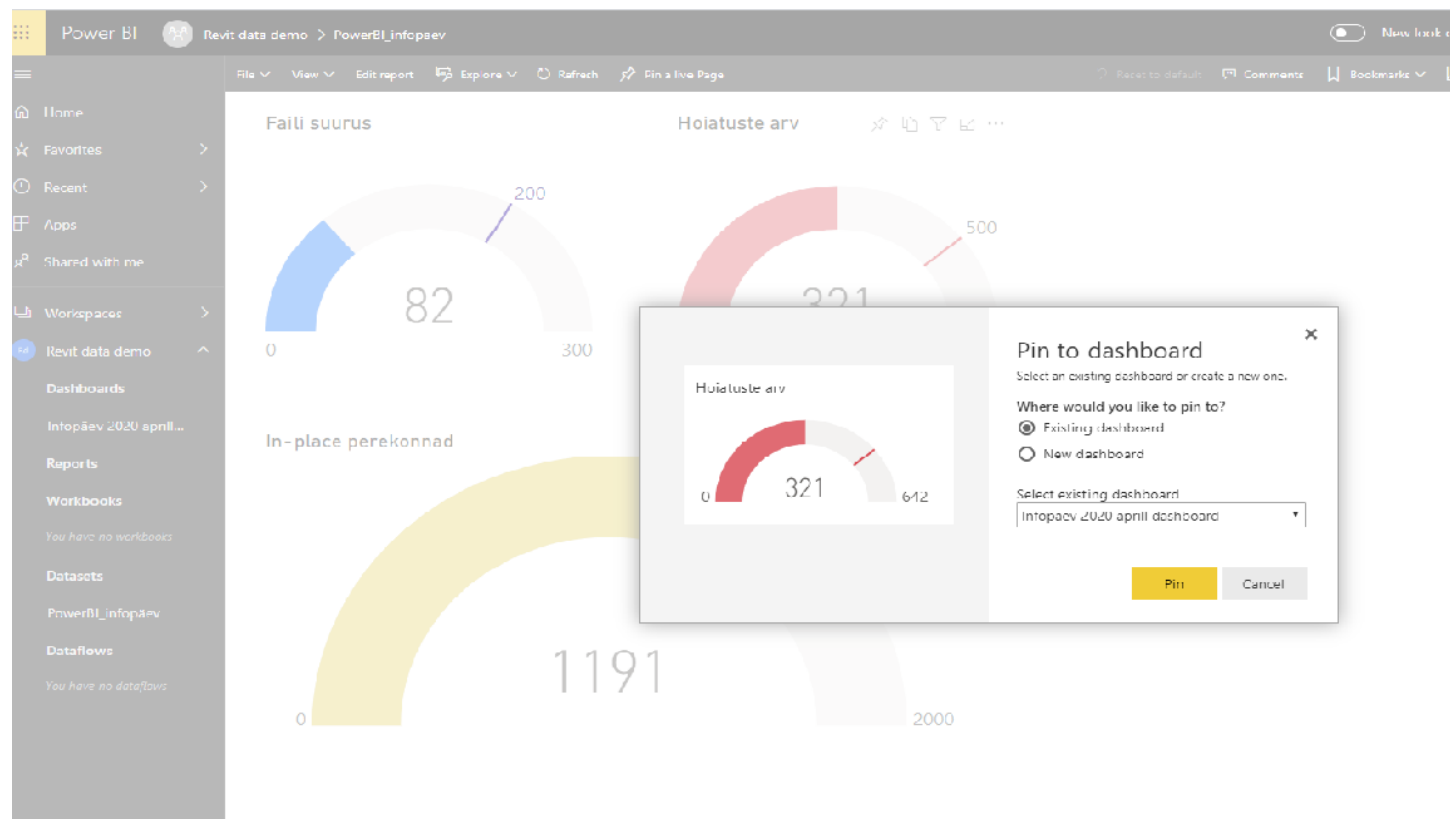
Power BI Revit data demo > PowerBI_infopaev New look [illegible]

File View Edit report Explore Refresh Pin a live Page Reset to default Comments Bookmarks

Home
Favorites
Recent
Apps
Shared with me
Workspaces
Revit data demo
Dashboards
Infopäev 2020 april...
Reports
Workbooks
You have no workbooks
Datasets
PowerBI_infopäev
Dataflows
You have no dataflows

Faili suurus
200
82
0
300

Hoiatuste arv
500
321

In-place perekonnad
1191
0
2000

Hoiatuste arv
321
0
642

Pin to dashboard
Select an existing dashboard or create a new one.
Where would you like to pin to?
Existing dashboard
New dashboard
Select existing dashboard
Infopaev 2020 aprill dashboard
Pin Cancel